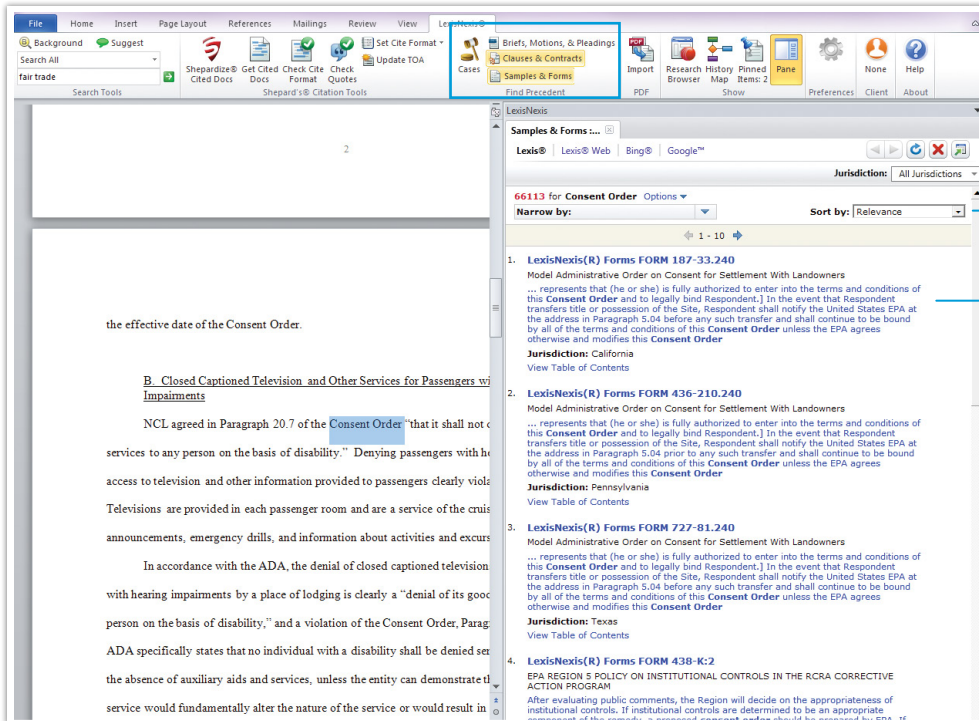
File Home Insert Page Layout References Mailings Review View LexisNexis®

Background Suggest
Search All
fair trade
Search Tools

Shepardize® Cited Docs
Get Cited Docs
Check Cite Format
Check Quotes
Set Cite Format
Update TOA
Shepard's® Citation Tools

Cases
Briefs, Motions, & Pleadings
Clauses & Contracts
Samples & Forms
Find Precedent

Import
PDF

Research Browser
History Map
Pinned Items: 2
Pane
Show

Preferences
None
Client
Help
About

2

the effective date of the Consent Order.

B. Closed Captioned Television and Other Services for Passengers wi Impairments

NCL agreed in Paragraph 20.7 of the Consent Order "that it shall not services to any person on the basis of disability." Denying passengers with he access to television and other information provided to passengers clearly viola Televisions are provided in each passenger room and are a service of the cruis announcements, emergency drills, and information about activities and excurs

In accordance with the ADA, the denial of closed captioned television with hearing impairments by a place of lodging is clearly a "denial of its good person on the basis of disability," and a violation of the Consent Order, Parag ADA specifically states that no individual with a disability shall be denied ser the absence of auxiliary aids and services, unless the entity can demonstrate th service would fundamentally alter the nature of the service or would result in

LexisNexis
Samples & Forms :...
Lexis® Lexis® Web Bing® Google™
Jurisdiction: All Jurisdictions
66113 for Consent Order Options
Narrow by:
Sort by: Relevance
1 - 10

1. LexisNexis(R) Forms FORM 187-33.240
Model Administrative Order on Consent for Settlement With Landowners
... represents that (he or she) is fully authorized to enter into the terms and conditions of this Consent Order and to legally bind Respondent.] In the event that Respondent transfers title or possession of the Site, Respondent shall notify the United States EPA at the address in Paragraph 5.04 before any such transfer and shall continue to be bound by all of the terms and conditions of this Consent Order unless the EPA agrees otherwise and modifies this Consent Order
Jurisdiction: California
View Table of Contents

2. LexisNexis(R) Forms FORM 436-210.240
Model Administrative Order on Consent for Settlement With Landowners
... represents that (he or she) is fully authorized to enter into the terms and conditions of this Consent Order and to legally bind Respondent.] In the event that Respondent transfers title or possession of the Site, Respondent shall notify the United States EPA at the address in Paragraph 5.04 prior to any such transfer and shall continue to be bound by all of the terms and conditions of this Consent Order unless the EPA agrees otherwise and modifies this Consent Order
Jurisdiction: Pennsylvania
View Table of Contents

3. LexisNexis(R) Forms FORM 727-81.240
Model Administrative Order on Consent for Settlement With Landowners
... represents that (he or she) is fully authorized to enter into the terms and conditions of this Consent Order and to legally bind Respondent.] In the event that Respondent transfers title or possession of the Site, Respondent shall notify the United States EPA at the address in Paragraph 5.04 before any such transfer and shall continue to be bound by all of the terms and conditions of this Consent Order unless the EPA agrees otherwise and modifies this Consent Order
Jurisdiction: Texas
View Table of Contents

4. LexisNexis(R) Forms FORM 438-K:2
EPA REGION 5 POLICY ON INSTITUTIONAL CONTROLS IN THE RCRA CORRECTIVE ACTION PROGRAM
After evaluating public comments, the Region will decide on the appropriateness of institutional controls. If institutional controls are determined to be an appropriate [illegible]